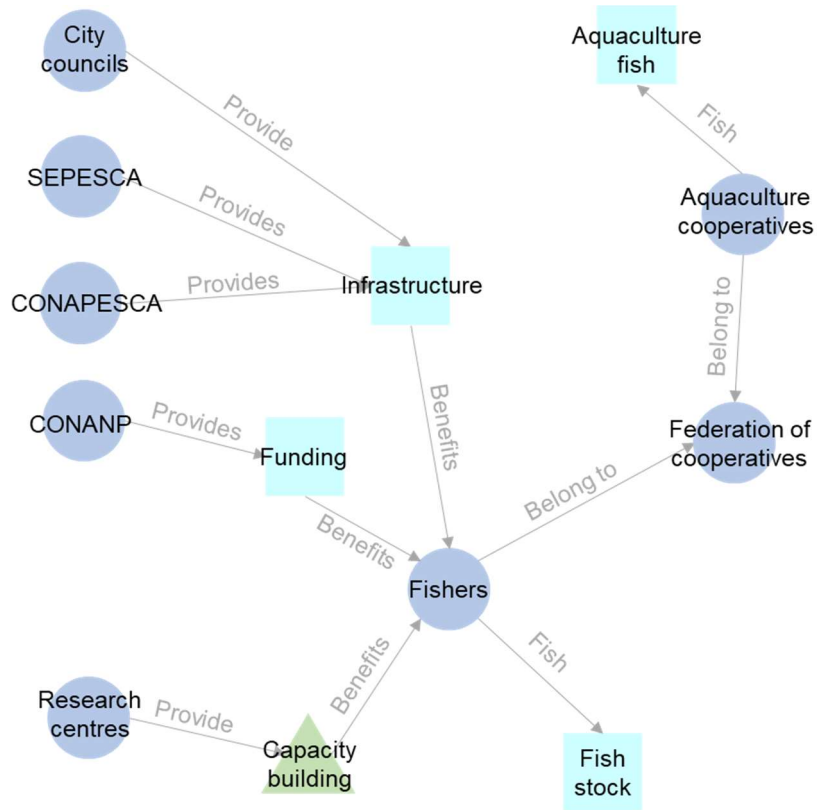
City councils

Provide

Aquaculture fish

Fish

SEPESCA

Provides

Aquaculture cooperatives

CONAPESCA

Provides

Infrastructure

Belong to

Benefits

CONANP

Provides

Funding

Federation of cooperatives

Belong to

Benefits

Fishers

Benefits

Fish

Research centres

Provide

Capacity building

Fish stock